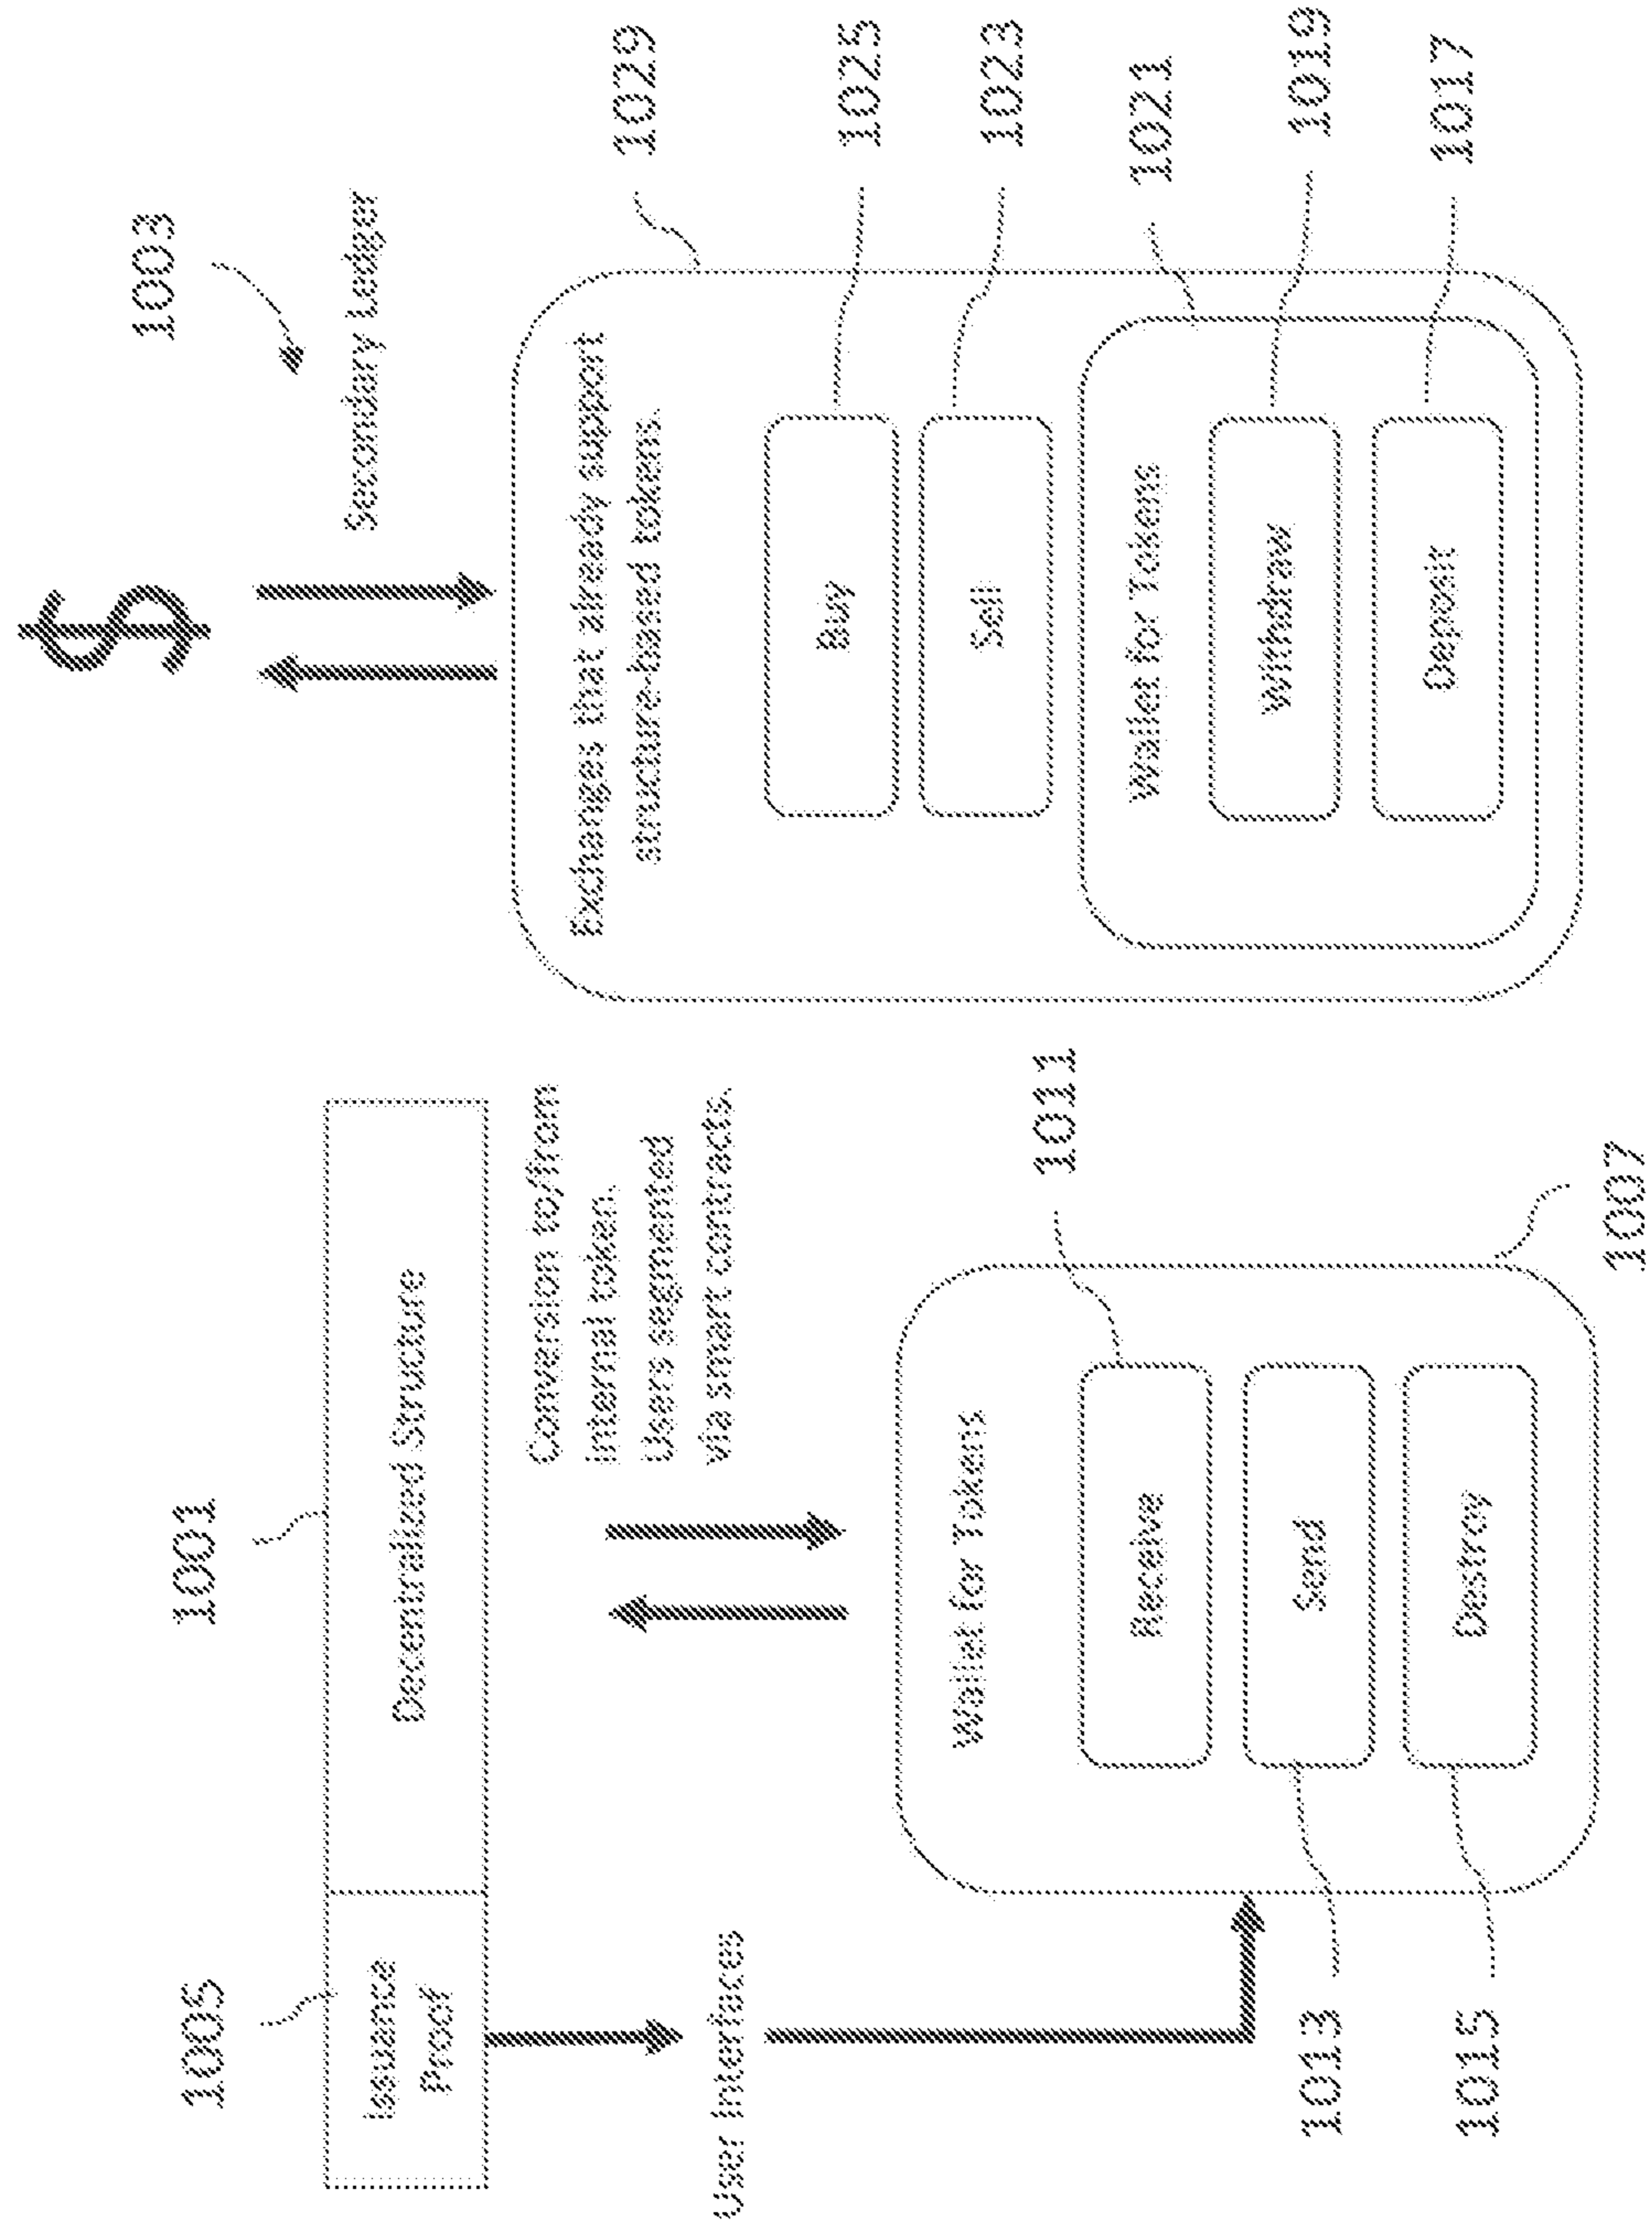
1005

Issuance Proof

1001

Decentralized Structure

User Interfaces

Conversion to/from internal token. Users segmented via smart contracts.

1011

1007

Wallet for Tokens

Receive

Send

Destroy

1013

1015

$

1003

Secondary Ledger

1029

Exchanges that already support structure-based tokens.

1025

Buy

1023

Sell

1021

Wallet for Tokens

1019

Withdraw

1017

Deposit